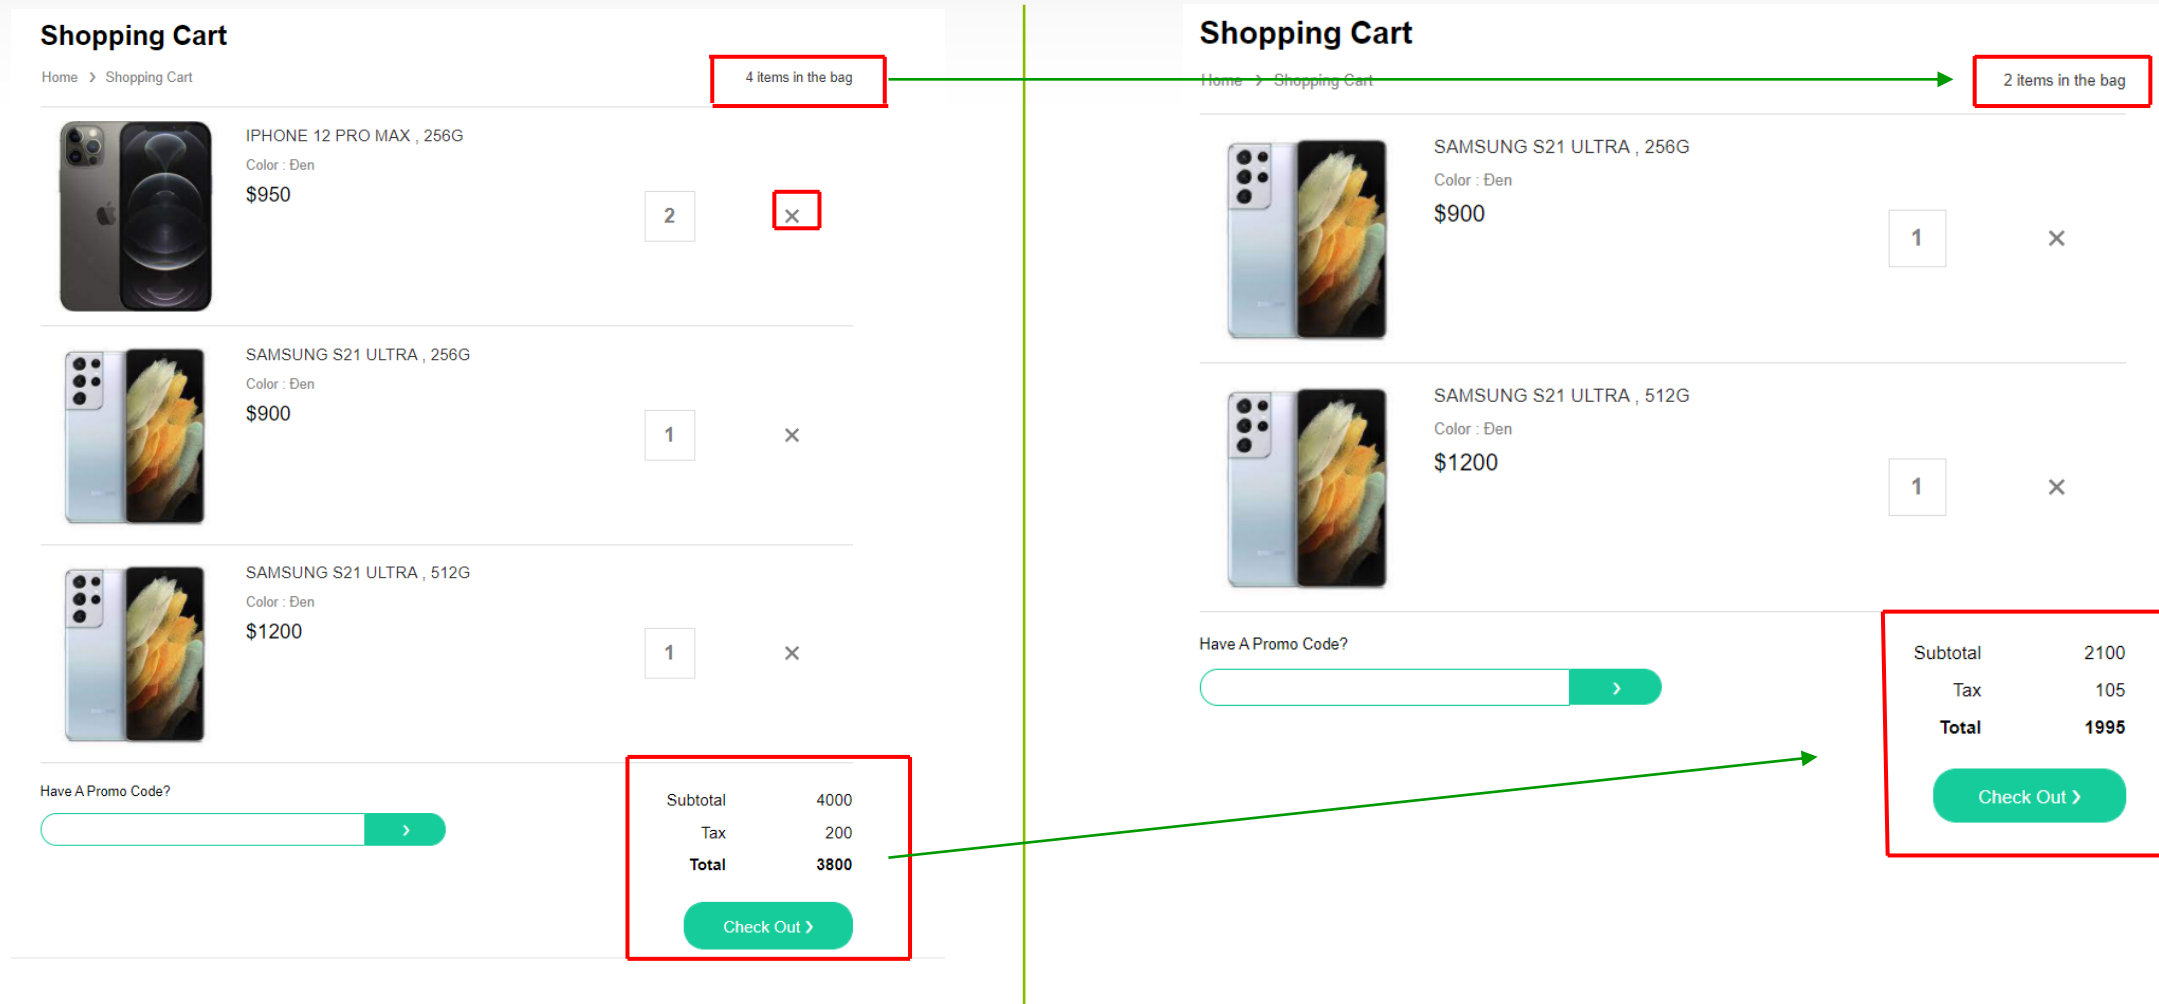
Shopping Cart

Home > Shopping Cart

4 items in the bag

IPHONE 12 PRO MAX , 256G
Color : Đen
$950
2
×

SAMSUNG S21 ULTRA , 256G
Color : Đen
$900
1
×

SAMSUNG S21 ULTRA , 512G
Color : Đen
$1200
1
×

Have A Promo Code?
›

| | |
|---|---|
| Subtotal | 4000 |
| Tax | 200 |
| **Total** | **3800** |

Check Out ›

Shopping Cart

Home > Shopping Cart

2 items in the bag

SAMSUNG S21 ULTRA , 256G
Color : Đen
$900
1
×

SAMSUNG S21 ULTRA , 512G
Color : Đen
$1200
1
×

Have A Promo Code?
›

| | |
|---|---|
| Subtotal | 2100 |
| Tax | 105 |
| **Total** | **1995** |

Check Out ›